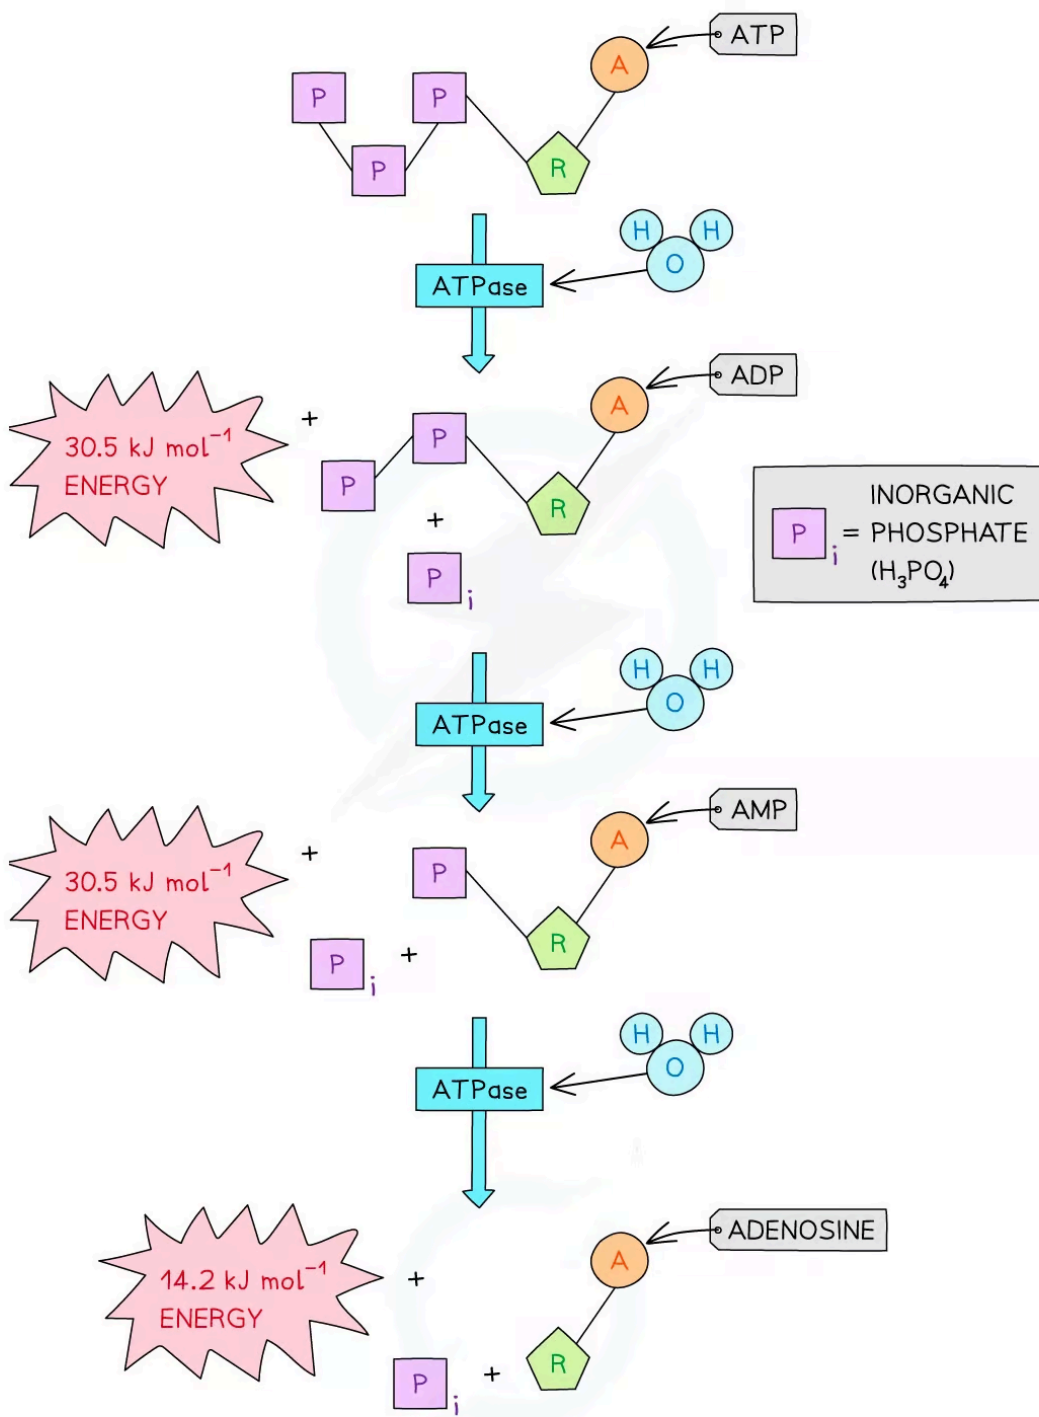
ATP

P P P R A

H H O

ATPase

ADP

30.5 kJ mol$^{-1}$ ENERGY

+ P P R A

+ $P_i$

$P_i$ = INORGANIC PHOSPHATE ($H_3PO_4$)

H H O

ATPase

AMP

30.5 kJ mol$^{-1}$ ENERGY

+ P R A

$P_i$ +

H H O

ATPase

ADENOSINE

14.2 kJ mol$^{-1}$ ENERGY

+ A

$P_i$ + R